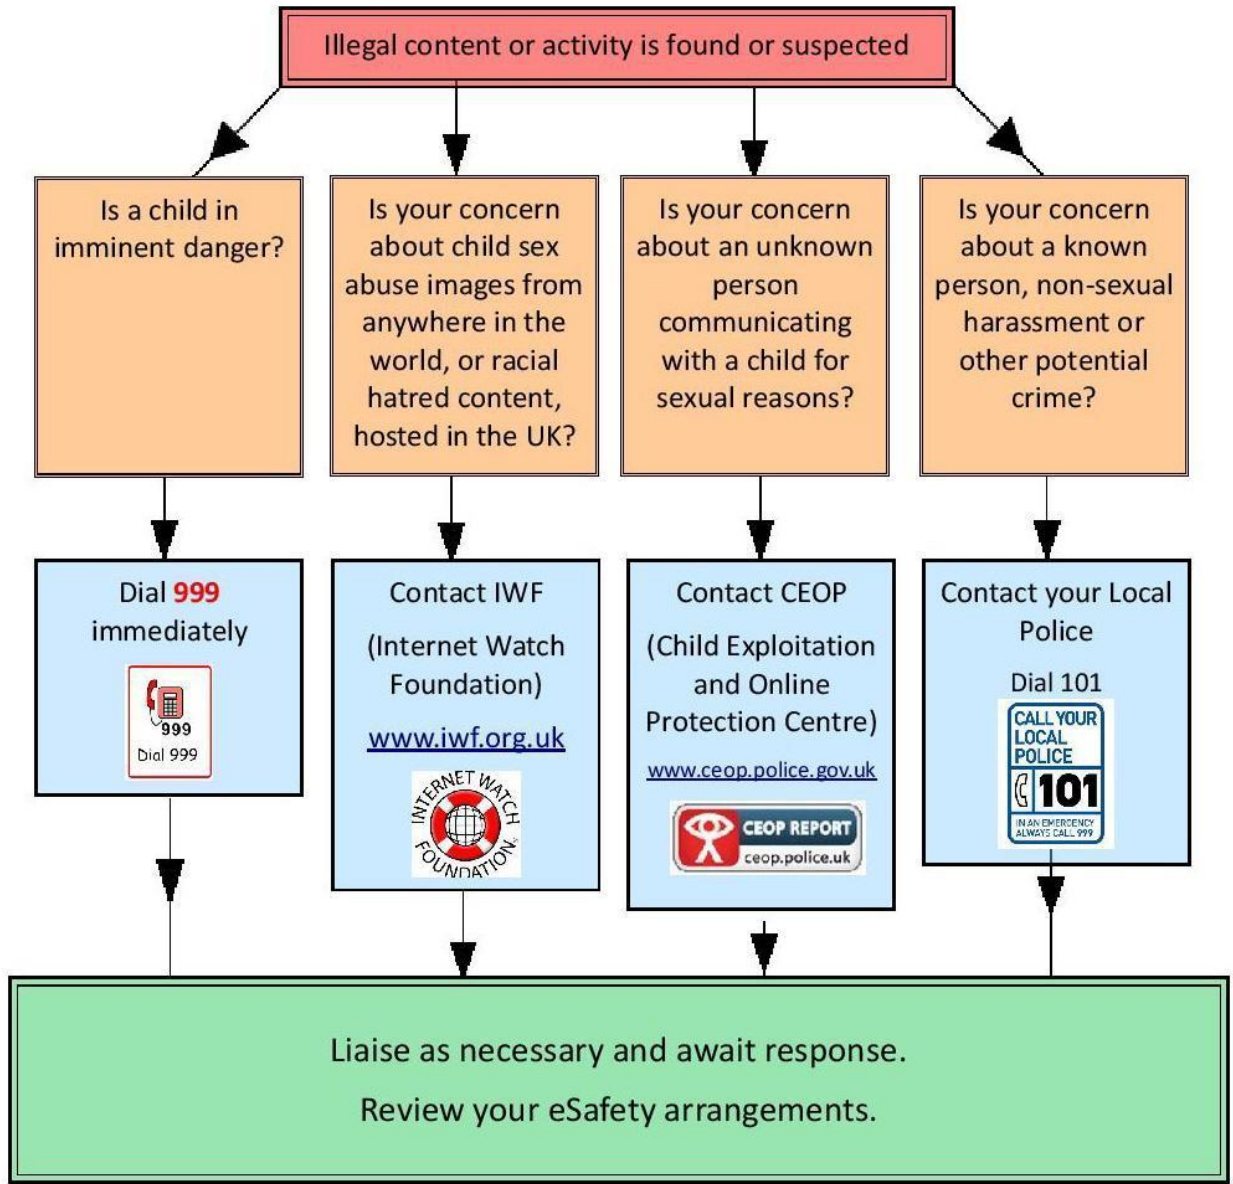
Illegal content or activity is found or suspected

Is a child in imminent danger?

Is your concern about child sex abuse images from anywhere in the world, or racial hatred content, hosted in the UK?

Is your concern about an unknown person communicating with a child for sexual reasons?

Is your concern about a known person, non-sexual harassment or other potential crime?

Dial 999 immediately

999
Dial 999

Contact IWF
(Internet Watch Foundation)
www.iwf.org.uk

INTERNET WATCH FOUNDATION

Contact CEOP
(Child Exploitation and Online Protection Centre)
www.ceop.police.gov.uk

CEOP REPORT
ceop.police.uk

Contact your Local Police
Dial 101

CALL YOUR LOCAL POLICE
101
IN AN EMERGENCY ALWAYS CALL 999

Liaise as necessary and await response.
Review your eSafety arrangements.